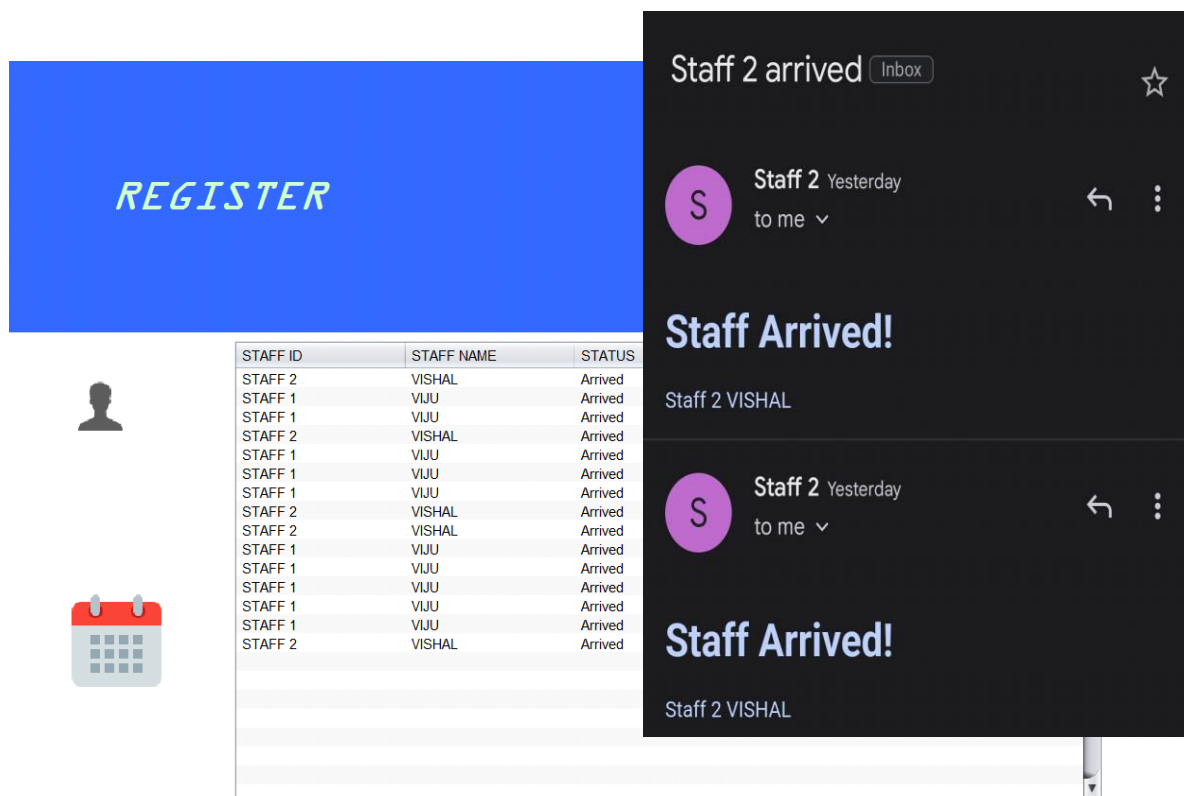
REGISTER

| STAFF ID | STAFF NAME | STATUS |
|---|---|---|
| STAFF 2 | VISHAL | Arrived |
| STAFF 1 | VIJU | Arrived |
| STAFF 1 | VIJU | Arrived |
| STAFF 2 | VISHAL | Arrived |
| STAFF 1 | VIJU | Arrived |
| STAFF 1 | VIJU | Arrived |
| STAFF 1 | VIJU | Arrived |
| STAFF 2 | VISHAL | Arrived |
| STAFF 2 | VISHAL | Arrived |
| STAFF 1 | VIJU | Arrived |
| STAFF 1 | VIJU | Arrived |
| STAFF 1 | VIJU | Arrived |
| STAFF 1 | VIJU | Arrived |
| STAFF 1 | VIJU | Arrived |
| STAFF 2 | VISHAL | Arrived |

Staff 2 arrived Inbox

S Staff 2 Yesterday
to me

Staff Arrived!

Staff 2 VISHAL

S Staff 2 Yesterday
to me

Staff Arrived!

Staff 2 VISHAL